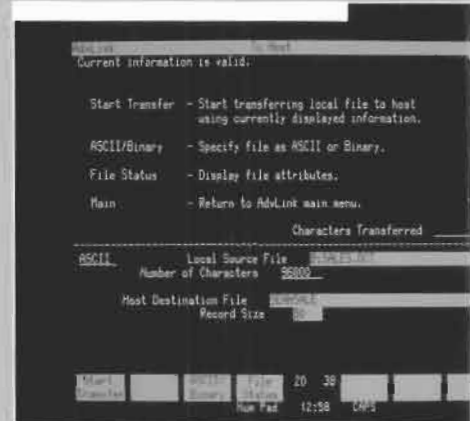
AdvLink                    To Host
Current information is valid.

Start Transfer  - Start transferring local file to host using currently displayed information.

ASCII/Binary  - Specify file as ASCII or Binary.

File Status  - Display file attributes.

Main  - Return to AdvLink main menu.

Characters Transferred

ASCII  Local Source File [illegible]
Number of Characters  96000

Host Destination File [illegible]
Record Size  80

Start Transfer  ASCII/ Binary  File Status  20  30
Num Pad  12:58  CAPS